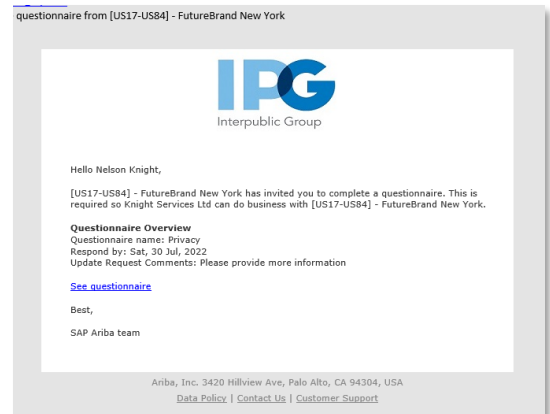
questionnaire from [US17-US84] - FutureBrand New York

IPG
Interpublic Group

Hello Nelson Knight,

[US17-US84] - FutureBrand New York has invited you to complete a questionnaire. This is required so Knight Services Ltd can do business with [US17-US84] - FutureBrand New York.

**Questionnaire Overview**
Questionnaire name: Privacy
Respond by: Sat, 30 Jul, 2022
Update Request Comments: Please provide more information

See questionnaire

Best,

SAP Ariba team

Ariba, Inc. 3420 Hillview Ave, Palo Alto, CA 94304, USA
Data Policy | Contact Us | Customer Support